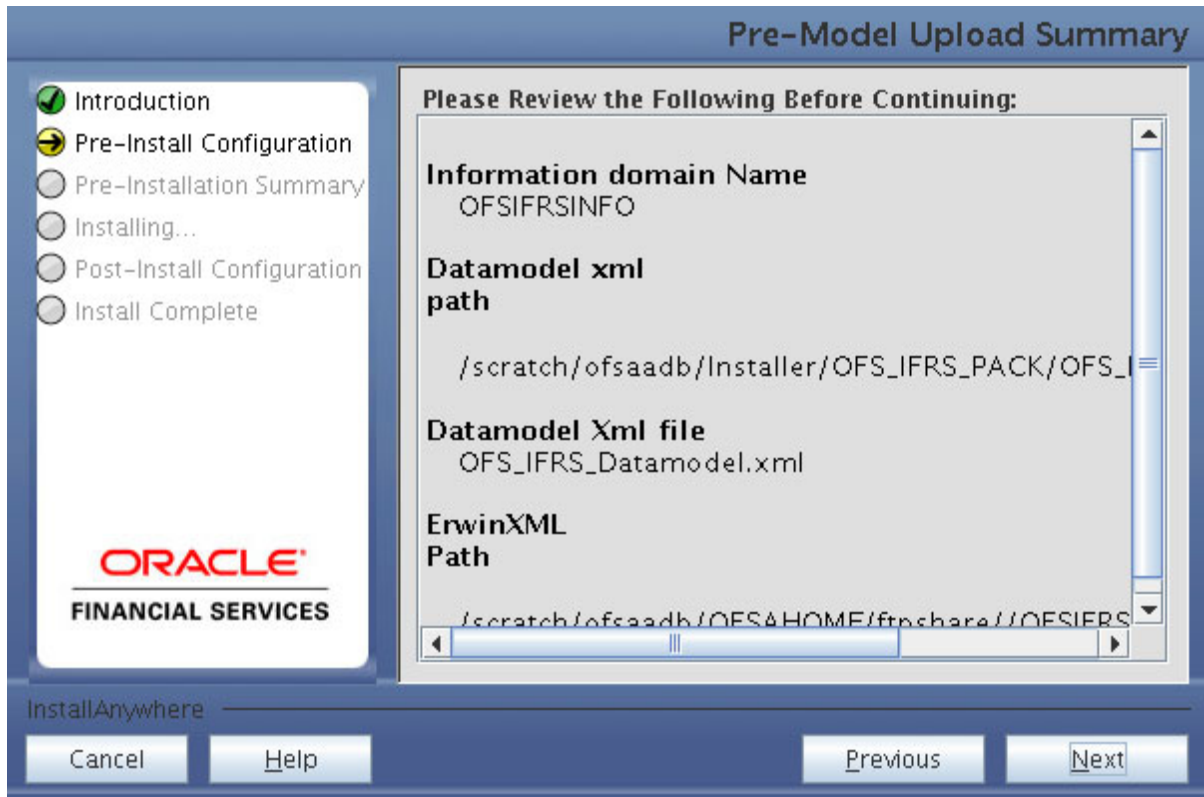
Pre-Model Upload Summary

Introduction
Pre-Install Configuration
Pre-Installation Summary
Installing...
Post-Install Configuration
Install Complete

ORACLE
FINANCIAL SERVICES

Please Review the Following Before Continuing:

Information domain Name
OFSIFRSINFO

Datamodel xml path
/scratch/ofsaadb/Installer/OFS_IFRS_PACK/OFS_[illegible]

Datamodel Xml file
OFS_IFRS_Datamodel.xml

ErwinXML Path
/scratch/ofsaadb/OFSAHOME/ftpshare//OFSIFRS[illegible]

InstallAnywhere

Cancel
Help
Previous
Next